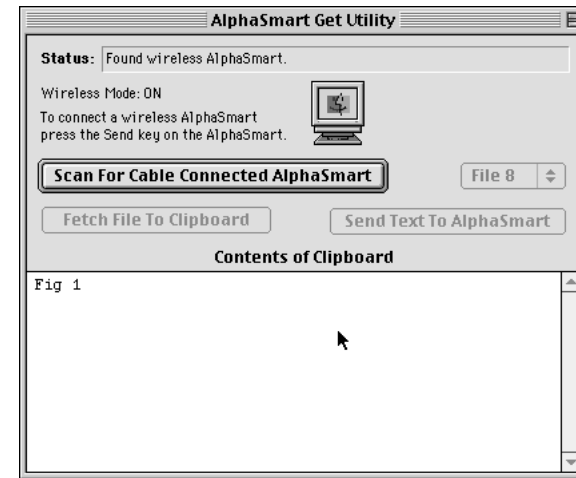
AlphaSmart Get Utility

Status: Found wireless AlphaSmart.

Wireless Mode: ON

To connect a wireless AlphaSmart press the Send key on the AlphaSmart.

Scan For Cable Connected AlphaSmart

File 8

Fetch File To Clipboard

Send Text To AlphaSmart

Contents of Clipboard

Fig 1